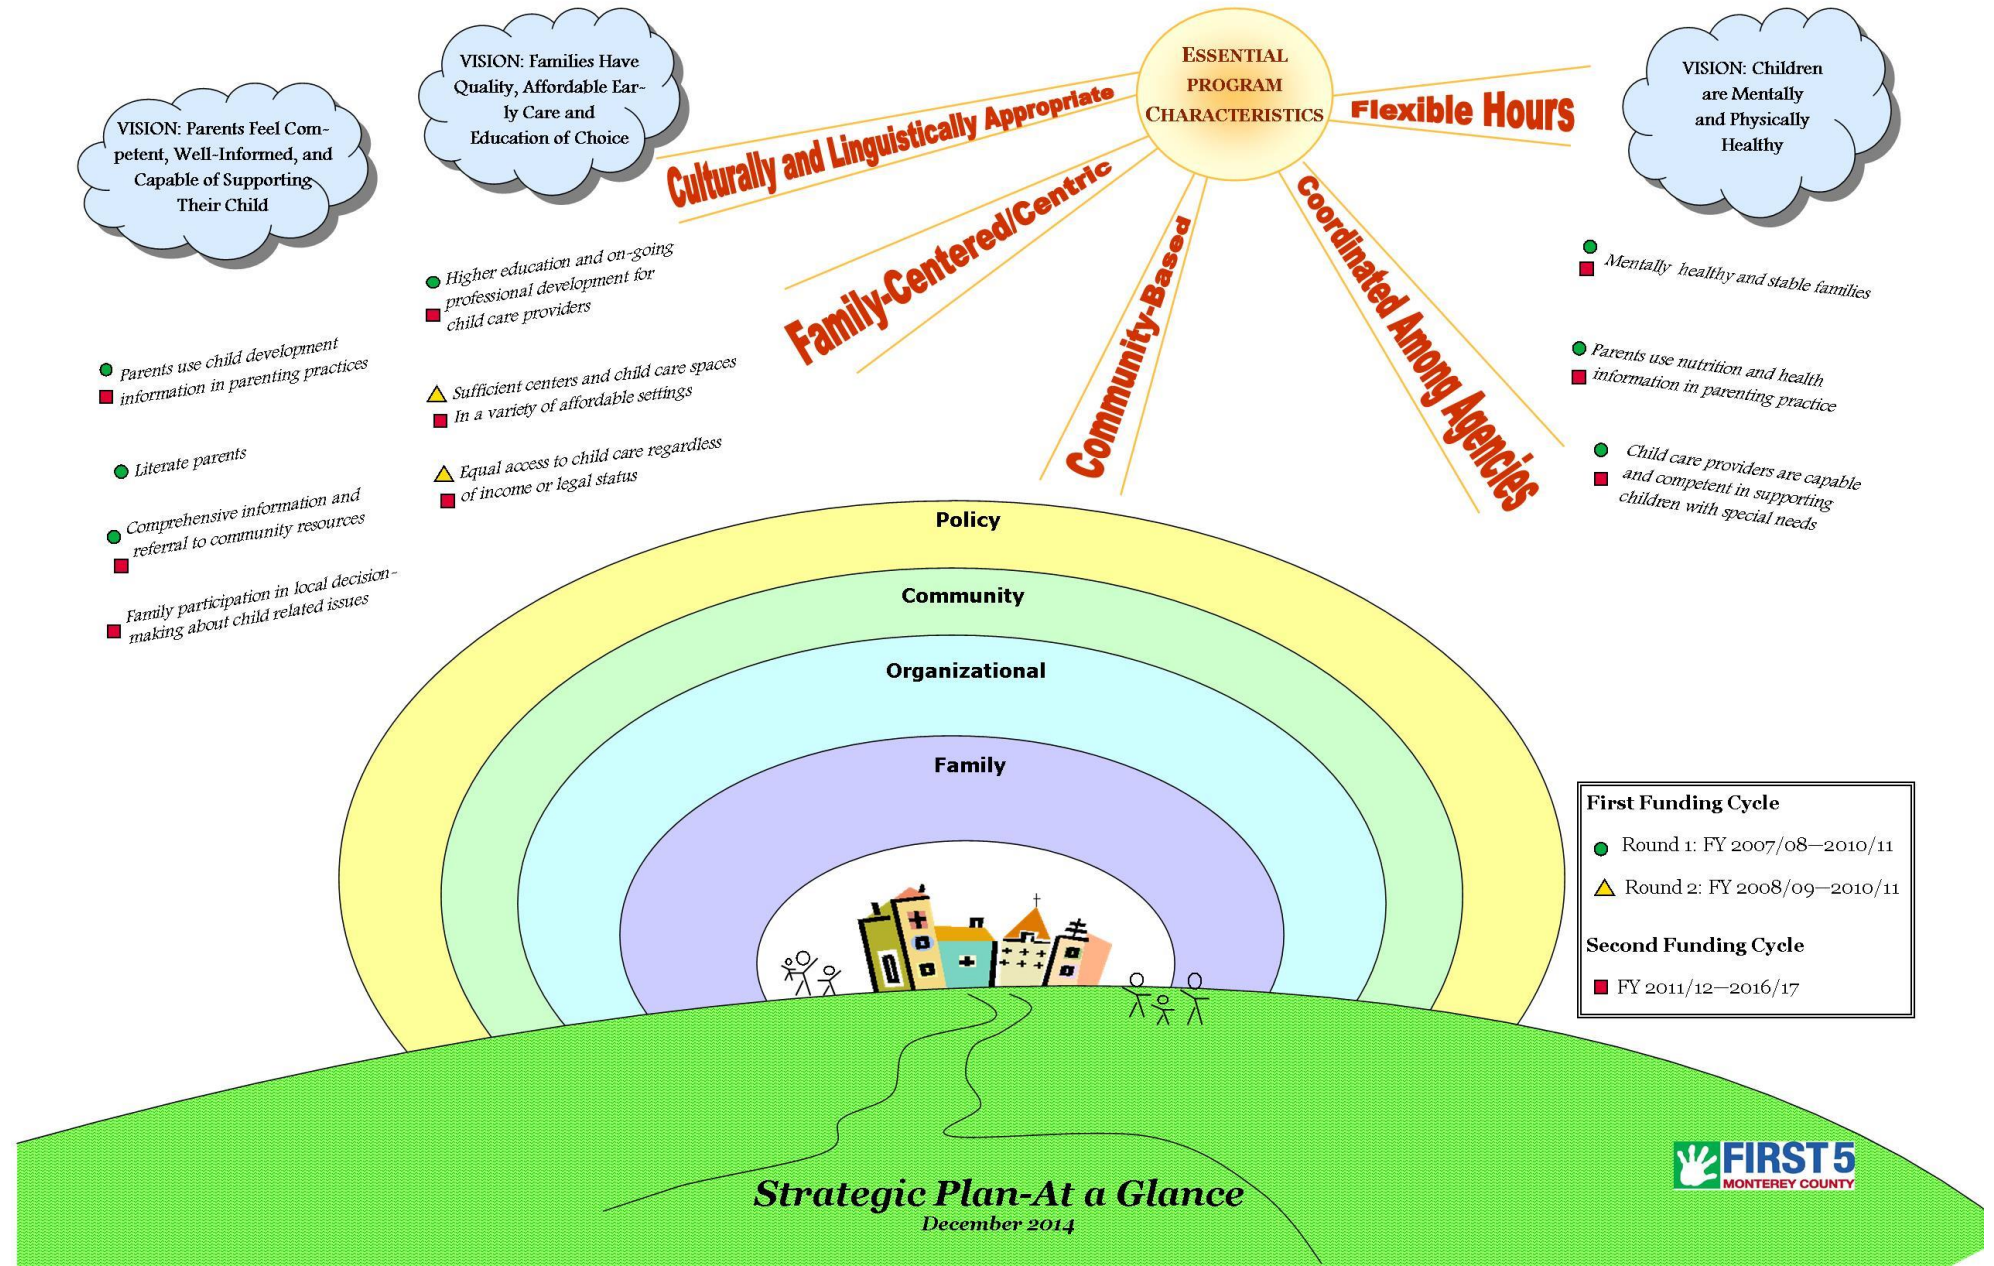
VISION: Parents Feel Competent, Well-Informed, and Capable of Supporting Their Child

VISION: Families Have Quality, Affordable Early Care and Education of Choice

ESSENTIAL PROGRAM CHARACTERISTICS

VISION: Children are Mentally and Physically Healthy

Culturally and Linguistically Appropriate

Flexible Hours

Family-Centered/Centric

Community-Based

Coordinated Among Agencies

Higher education and on-going professional development for child care providers

Parents use child development information in parenting practices

Sufficient centers and child care spaces In a variety of affordable settings

Literate parents

Equal access to child care regardless of income or legal status

Comprehensive information and referral to community resources

Family participation in local decision-making about child related issues

Mentally healthy and stable families

Parents use nutrition and health information in parenting practice

Child care providers are capable and competent in supporting children with special needs

Policy

Community

Organizational

Family

First Funding Cycle

Round 1: FY 2007/08—2010/11

Round 2: FY 2008/09—2010/11

Second Funding Cycle

FY 2011/12—2016/17

FIRST 5 MONTEREY COUNTY

Strategic Plan-At a Glance
December 2014